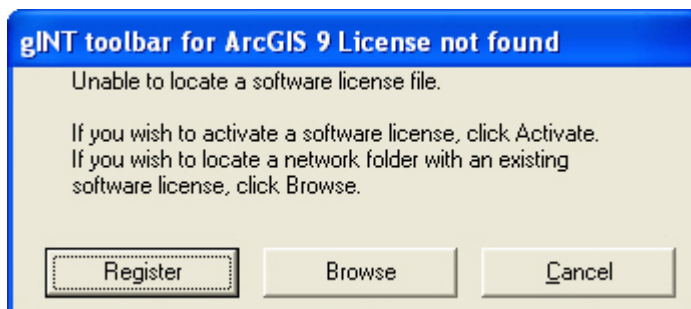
gINT toolbar for ArcGIS 9 License not found

Unable to locate a software license file.

If you wish to activate a software license, click Activate.
If you wish to locate a network folder with an existing software license, click Browse.

Register

Browse

Cancel